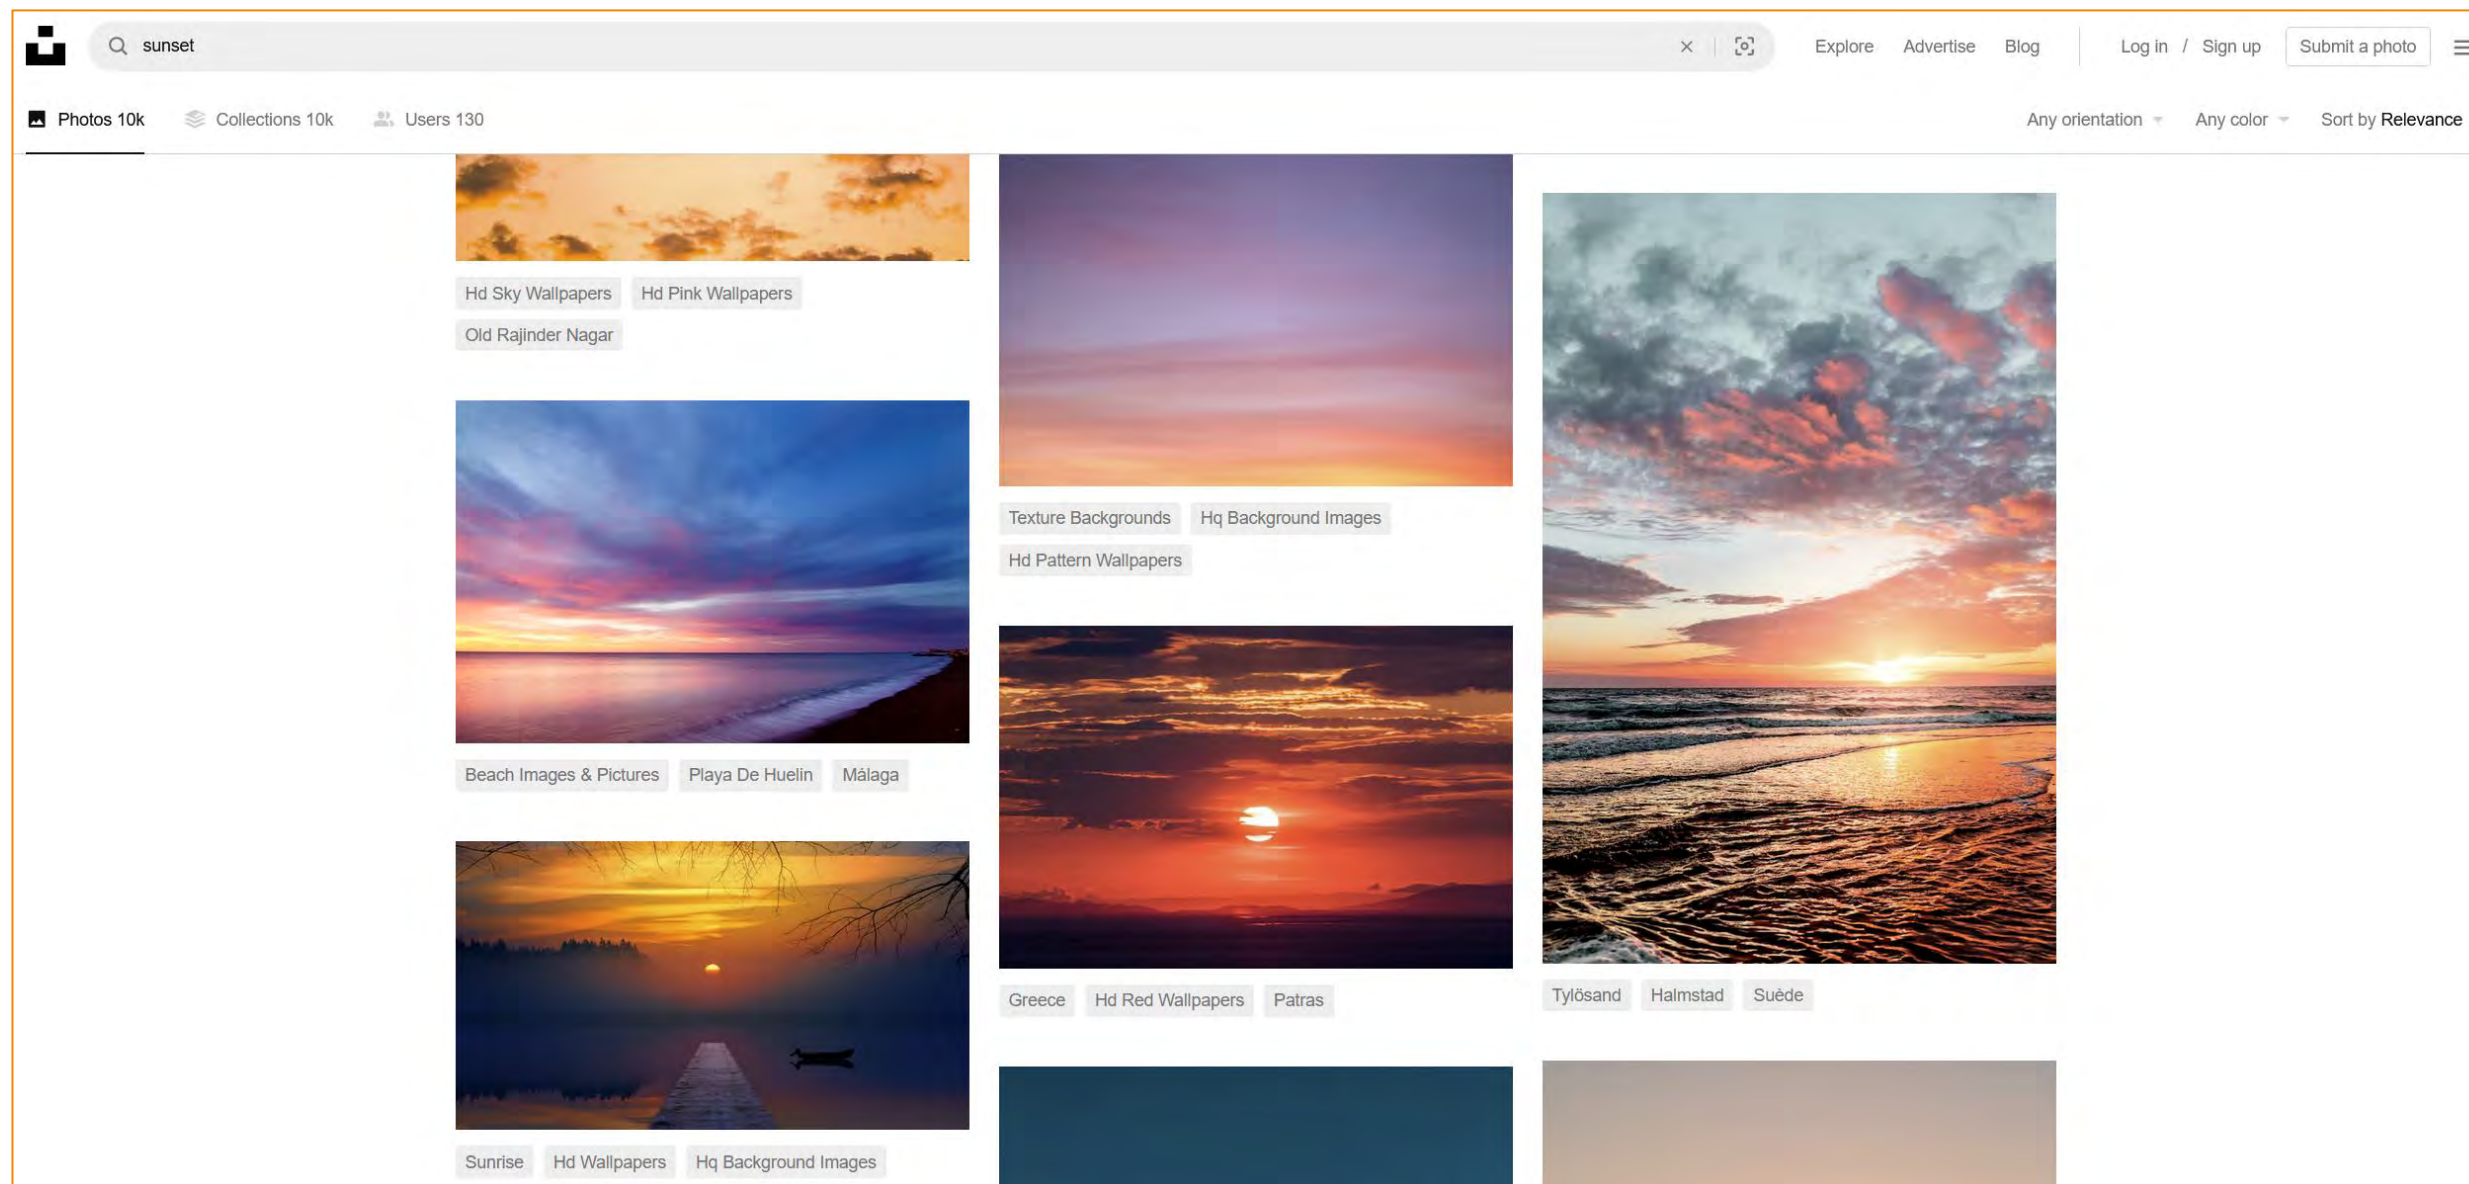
sunset

Explore Advertise Blog Log in / Sign up Submit a photo

Photos 10k Collections 10k Users 130

Any orientation Any color Sort by Relevance

Hd Sky Wallpapers Hd Pink Wallpapers Old Rajinder Nagar

Beach Images & Pictures Playa De Huelin Málaga

Sunrise Hd Wallpapers Hq Background Images

Texture Backgrounds Hq Background Images Hd Pattern Wallpapers

Greece Hd Red Wallpapers Patras

Tylösand Halmstad Suède